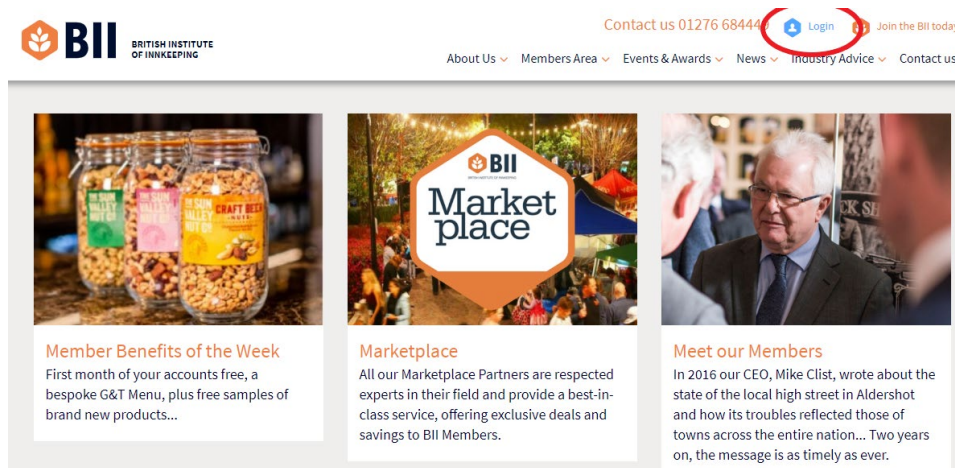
BII BRITISH INSTITUTE OF INNKEEPING

Contact us 01276 68444 Login Join the BII today

About Us Members Area Events & Awards News Industry Advice Contact us

THE SUN VALLEY NUT CO

THE SUN VALLEY NUT CO

CRAFT BEER

BII BRITISH INSTITUTE OF INNKEEPING Market place

Member Benefits of the Week
First month of your accounts free, a bespoke G&T Menu, plus free samples of brand new products...

Marketplace
All our Marketplace Partners are respected experts in their field and provide a best-in-class service, offering exclusive deals and savings to BII Members.

Meet our Members
In 2016 our CEO, Mike Clist, wrote about the state of the local high street in Aldershot and how its troubles reflected those of towns across the entire nation... Two years on, the message is as timely as ever.